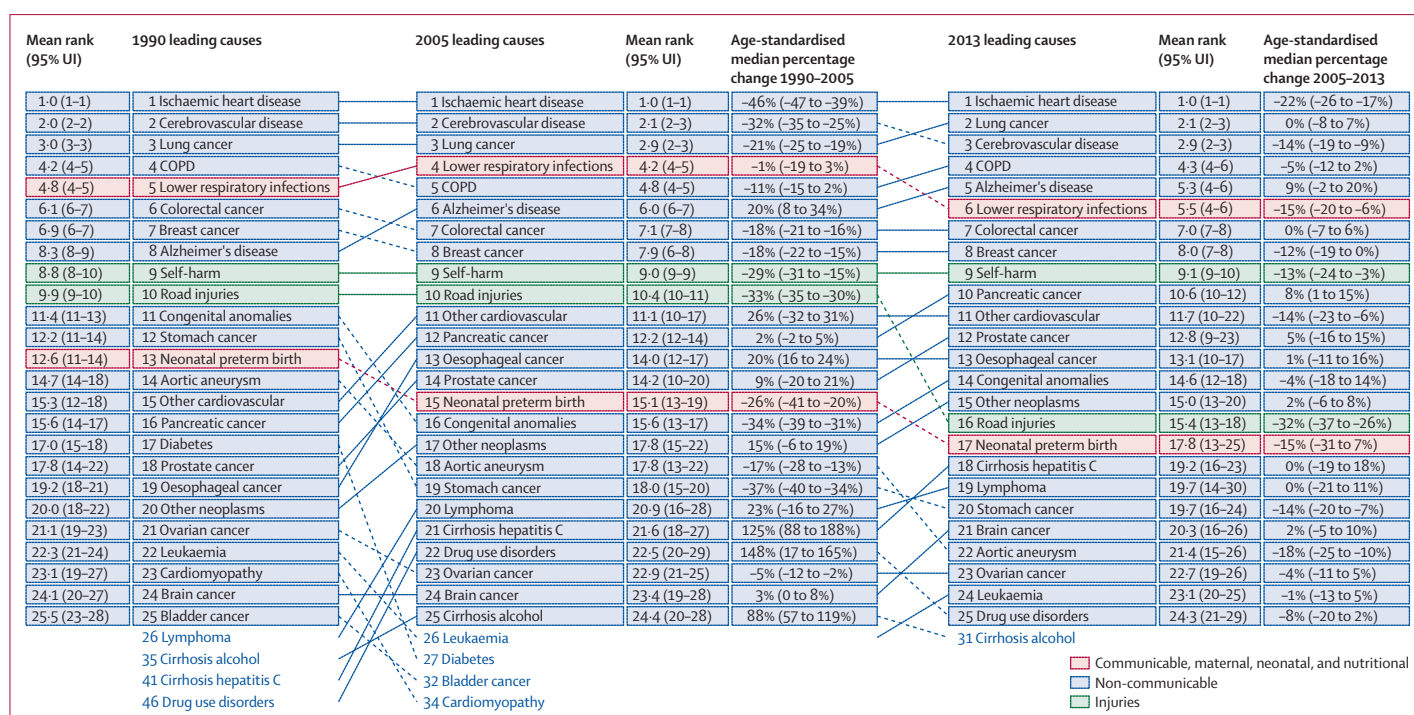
| Mean rank (95% UI) | 1990 leading causes |
|---|---|
| 1·0 (1–1) | 1 Ischaemic heart disease |
| 2·0 (2–2) | 2 Cerebrovascular disease |
| 3·0 (3–3) | 3 Lung cancer |
| 4·2 (4–5) | 4 COPD |
| 4·8 (4–5) | 5 Lower respiratory infections |
| 6·1 (6–7) | 6 Colorectal cancer |
| 6·9 (6–7) | 7 Breast cancer |
| 8·3 (8–9) | 8 Alzheimer's disease |
| 8·8 (8–10) | 9 Self-harm |
| 9·9 (9–10) | 10 Road injuries |
| 11·4 (11–13) | 11 Congenital anomalies |
| 12·2 (11–14) | 12 Stomach cancer |
| 12·6 (11–14) | 13 Neonatal preterm birth |
| 14·7 (14–18) | 14 Aortic aneurysm |
| 15·3 (12–18) | 15 Other cardiovascular |
| 15·6 (14–17) | 16 Pancreatic cancer |
| 17·0 (15–18) | 17 Diabetes |
| 17·8 (14–22) | 18 Prostate cancer |
| 19·2 (18–21) | 19 Oesophageal cancer |
| 20·0 (18–22) | 20 Other neoplasms |
| 21·1 (19–23) | 21 Ovarian cancer |
| 22·3 (21–24) | 22 Leukaemia |
| 23·1 (19–27) | 23 Cardiomyopathy |
| 24·1 (20–27) | 24 Brain cancer |
| 25·5 (23–28) | 25 Bladder cancer |

26 Lymphoma
35 Cirrhosis alcohol
41 Cirrhosis hepatitis C
46 Drug use disorders

| 2005 leading causes | Mean rank (95% UI) | Age-standardised median percentage change 1990–2005 |
|---|---|---|
| 1 Ischaemic heart disease | 1·0 (1–1) | –46% (–47 to –39%) |
| 2 Cerebrovascular disease | 2·1 (2–3) | –32% (–35 to –25%) |
| 3 Lung cancer | 2·9 (2–3) | –21% (–25 to –19%) |
| 4 Lower respiratory infections | 4·2 (4–5) | –1% (–19 to 3%) |
| 5 COPD | 4·8 (4–5) | –11% (–15 to 2%) |
| 6 Alzheimer's disease | 6·0 (6–7) | 20% (8 to 34%) |
| 7 Colorectal cancer | 7·1 (7–8) | –18% (–21 to –16%) |
| 8 Breast cancer | 7·9 (6–8) | –18% (–22 to –15%) |
| 9 Self-harm | 9·0 (9–9) | –29% (–31 to –15%) |
| 10 Road injuries | 10·4 (10–11) | –33% (–35 to –30%) |
| 11 Other cardiovascular | 11·1 (10–17) | 26% (–32 to 31%) |
| 12 Pancreatic cancer | 12·2 (12–14) | 2% (–2 to 5%) |
| 13 Oesophageal cancer | 14·0 (12–17) | 20% (16 to 24%) |
| 14 Prostate cancer | 14·2 (10–20) | 9% (–20 to 21%) |
| 15 Neonatal preterm birth | 15·1 (13–19) | –26% (–41 to –20%) |
| 16 Congenital anomalies | 15·6 (13–17) | –34% (–39 to –31%) |
| 17 Other neoplasms | 17·8 (15–22) | 15% (–6 to 19%) |
| 18 Aortic aneurysm | 17·8 (13–22) | –17% (–28 to –13%) |
| 19 Stomach cancer | 18·0 (15–20) | –37% (–40 to –34%) |
| 20 Lymphoma | 20·9 (16–28) | 23% (–16 to 27%) |
| 21 Cirrhosis hepatitis C | 21·6 (18–27) | 125% (88 to 188%) |
| 22 Drug use disorders | 22·5 (20–29) | 148% (17 to 165%) |
| 23 Ovarian cancer | 22·9 (21–25) | –5% (–12 to –2%) |
| 24 Brain cancer | 23·4 (19–28) | 3% (0 to 8%) |
| 25 Cirrhosis alcohol | 24·4 (20–28) | 88% (57 to 119%) |

26 Leukaemia
27 Diabetes
32 Bladder cancer
34 Cardiomyopathy

| 2013 leading causes | Mean rank (95% UI) | Age-standardised median percentage change 2005–2013 |
|---|---|---|
| 1 Ischaemic heart disease | 1·0 (1–1) | –22% (–26 to –17%) |
| 2 Lung cancer | 2·1 (2–3) | 0% (–8 to 7%) |
| 3 Cerebrovascular disease | 2·9 (2–3) | –14% (–19 to –9%) |
| 4 COPD | 4·3 (4–6) | –5% (–12 to 2%) |
| 5 Alzheimer's disease | 5·3 (4–6) | 9% (–2 to 20%) |
| 6 Lower respiratory infections | 5·5 (4–6) | –15% (–20 to –6%) |
| 7 Colorectal cancer | 7·0 (7–8) | 0% (–7 to 6%) |
| 8 Breast cancer | 8·0 (7–8) | –12% (–19 to 0%) |
| 9 Self-harm | 9·1 (9–10) | –13% (–24 to –3%) |
| 10 Pancreatic cancer | 10·6 (10–12) | 8% (1 to 15%) |
| 11 Other cardiovascular | 11·7 (10–22) | –14% (–23 to –6%) |
| 12 Prostate cancer | 12·8 (9–23) | 5% (–16 to 15%) |
| 13 Oesophageal cancer | 13·1 (10–17) | 1% (–11 to 16%) |
| 14 Congenital anomalies | 14·6 (12–18) | –4% (–18 to 14%) |
| 15 Other neoplasms | 15·0 (13–20) | 2% (–6 to 8%) |
| 16 Road injuries | 15·4 (13–18) | –32% (–37 to –26%) |
| 17 Neonatal preterm birth | 17·8 (13–25) | –15% (–31 to 7%) |
| 18 Cirrhosis hepatitis C | 19·2 (16–23) | 0% (–19 to 18%) |
| 19 Lymphoma | 19·7 (14–30) | 0% (–21 to 11%) |
| 20 Stomach cancer | 19·7 (16–24) | –14% (–20 to –7%) |
| 21 Brain cancer | 20·3 (16–26) | 2% (–5 to 10%) |
| 22 Aortic aneurysm | 21·4 (15–26) | –18% (–25 to –10%) |
| 23 Ovarian cancer | 22·7 (19–26) | –4% (–11 to 5%) |
| 24 Leukaemia | 23·1 (20–25) | –1% (–13 to 5%) |
| 25 Drug use disorders | 24·3 (21–29) | –8% (–20 to 2%) |

31 Cirrhosis alcohol

Communicable, maternal, neonatal, and nutritional
Non-communicable
Injuries